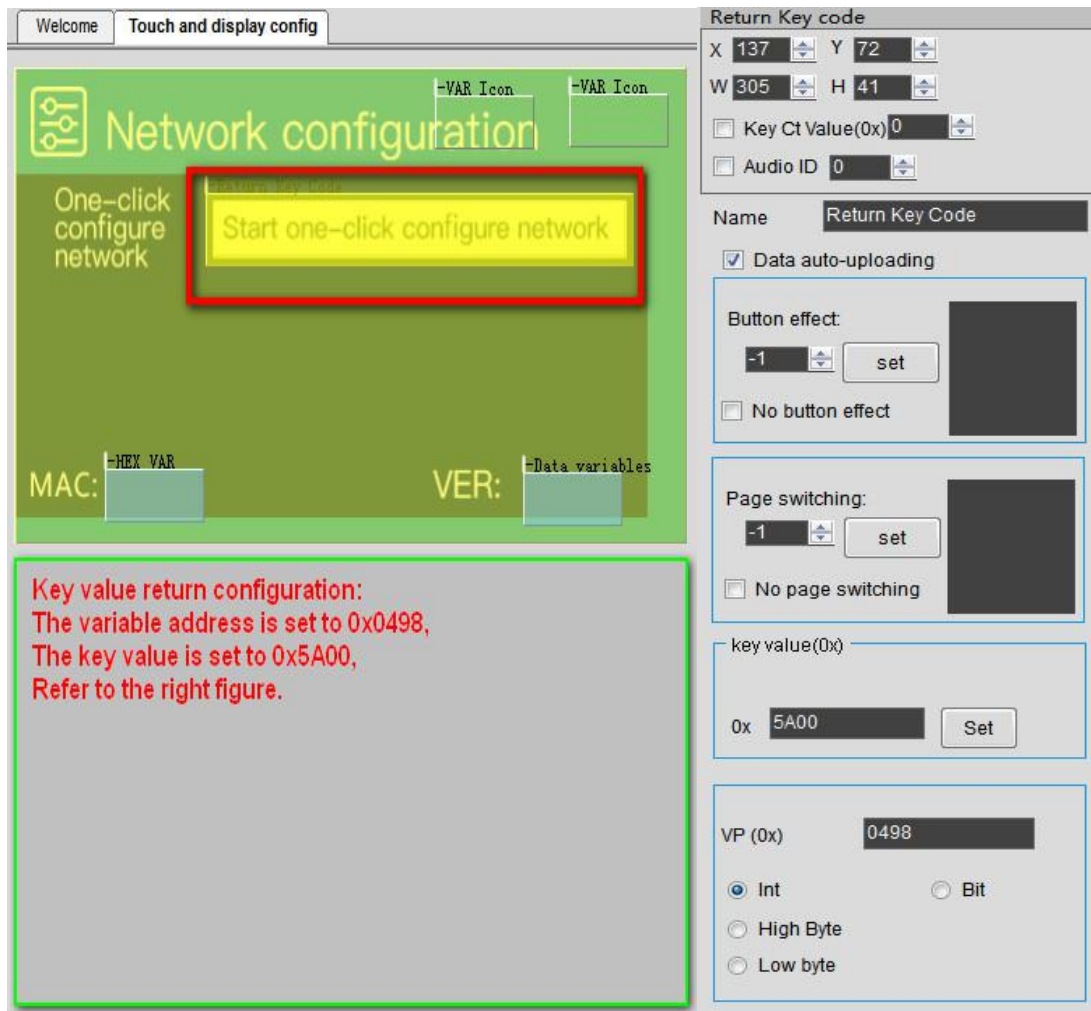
Welcome
Touch and display config

-VAR Icon
-VAR Icon
Network configuration
One-click configure network
Return Key Code
Start one-click configure network
-HEX VAR
MAC:
-Data variables
VER:

Key value return configuration:
The variable address is set to 0x0498,
The key value is set to 0x5A00,
Refer to the right figure.

Return Key code
X 137 Y 72
W 305 H 41
Key Ct Value(0x) 0
Audio ID 0
Name Return Key Code
Data auto-uploading
Button effect:
-1 set
No button effect
Page switching:
-1 set
No page switching
key value(0x)
0x 5A00 Set
VP (0x) 0498
Int
Bit
High Byte
Low byte